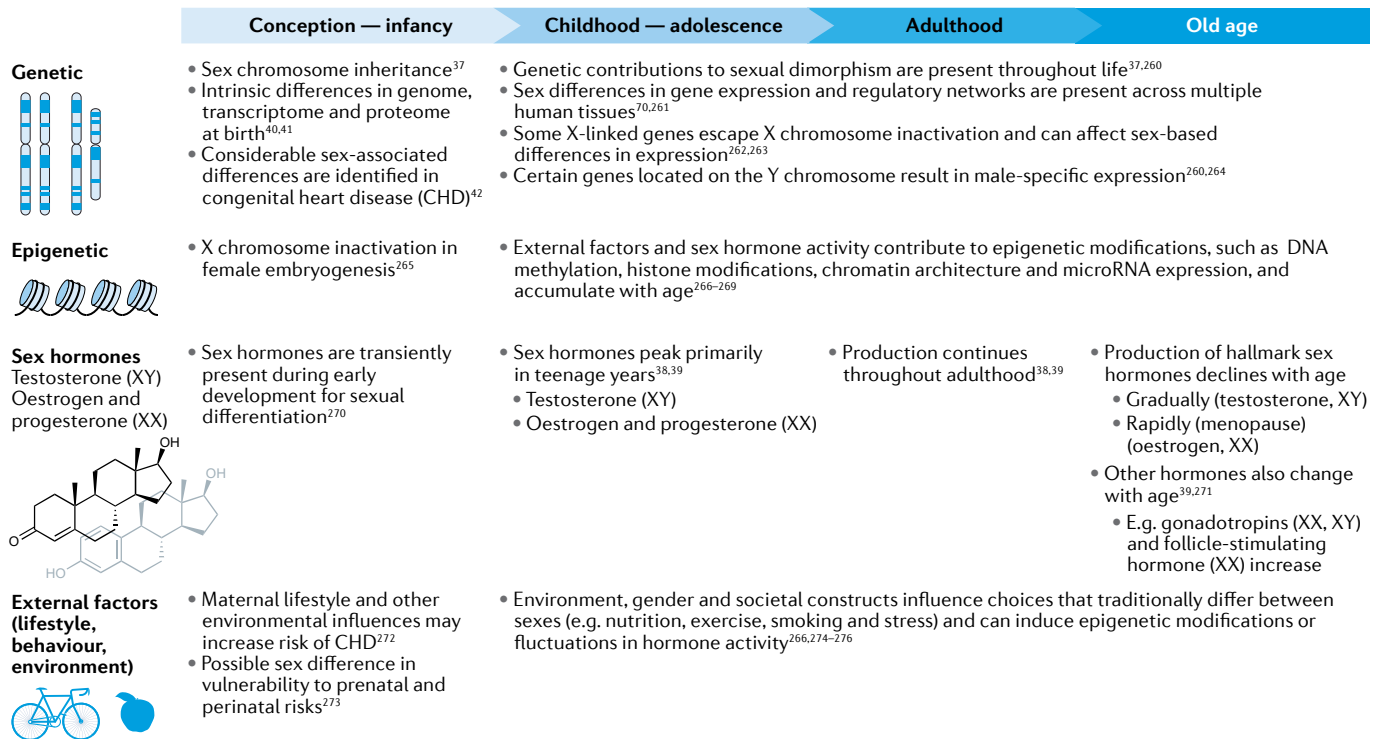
Conception — infancy | Childhood — adolescence | Adulthood | Old age

**Genetic**

• Sex chromosome inheritance$^{37}$
• Intrinsic differences in genome, transcriptome and proteome at birth$^{40,41}$
• Considerable sex-associated differences are identified in congenital heart disease (CHD)$^{42}$

• Genetic contributions to sexual dimorphism are present throughout life$^{37,260}$
• Sex differences in gene expression and regulatory networks are present across multiple human tissues$^{70,261}$
• Some X-linked genes escape X chromosome inactivation and can affect sex-based differences in expression$^{262,263}$
• Certain genes located on the Y chromosome result in male-specific expression$^{260,264}$

**Epigenetic**

• X chromosome inactivation in female embryogenesis$^{265}$

• External factors and sex hormone activity contribute to epigenetic modifications, such as DNA methylation, histone modifications, chromatin architecture and microRNA expression, and accumulate with age$^{266–269}$

**Sex hormones**
Testosterone (XY)
Oestrogen and progesterone (XX)

OH
OH
O
HO

• Sex hormones are transiently present during early development for sexual differentiation$^{270}$

• Sex hormones peak primarily in teenage years$^{38,39}$
• Testosterone (XY)
• Oestrogen and progesterone (XX)

• Production continues throughout adulthood$^{38,39}$

• Production of hallmark sex hormones declines with age
• Gradually (testosterone, XY)
• Rapidly (menopause) (oestrogen, XX)
• Other hormones also change with age$^{39,271}$
• E.g. gonadotropins (XX, XY) and follicle-stimulating hormone (XX) increase

**External factors (lifestyle, behaviour, environment)**

• Maternal lifestyle and other environmental influences may increase risk of CHD$^{272}$
• Possible sex difference in vulnerability to prenatal and perinatal risks$^{273}$

• Environment, gender and societal constructs influence choices that traditionally differ between sexes (e.g. nutrition, exercise, smoking and stress) and can induce epigenetic modifications or fluctuations in hormone activity$^{266,274–276}$